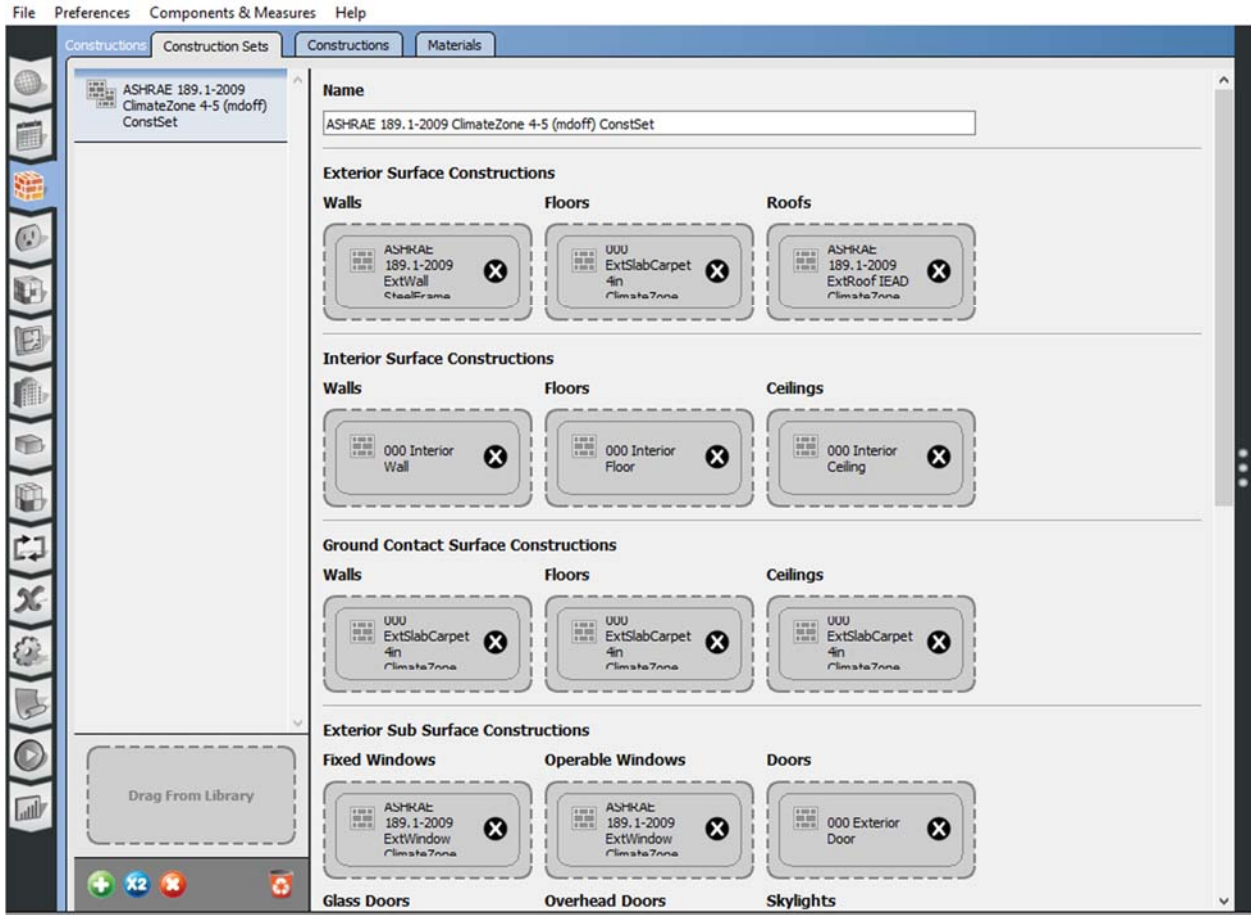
File Preferences Components & Measures Help

Constructions Construction Sets Constructions Materials

ASHRAE 189.1-2009 ClimateZone 4-5 (mdoff) ConstSet

Name

ASHRAE 189.1-2009 ClimateZone 4-5 (mdoff) ConstSet

Exterior Surface Constructions

Walls

ASHRAE 189.1-2009 ExtWall SteelFrame

Floors

000 ExtSlabCarpet 4in ClimateZone

Roofs

ASHRAE 189.1-2009 ExtRoof IEAD ClimateZone

Interior Surface Constructions

Walls

000 Interior Wall

Floors

000 Interior Floor

Ceilings

000 Interior Ceiling

Ground Contact Surface Constructions

Walls

000 ExtSlabCarpet 4in ClimateZone

Floors

000 ExtSlabCarpet 4in ClimateZone

Ceilings

000 ExtSlabCarpet 4in ClimateZone

Exterior Sub Surface Constructions

Fixed Windows

ASHRAE 189.1-2009 ExtWindow ClimateZone

Operable Windows

ASHRAE 189.1-2009 ExtWindow ClimateZone

Doors

000 Exterior Door

Glass Doors

Overhead Doors

Skylights

Drag From Library

x2